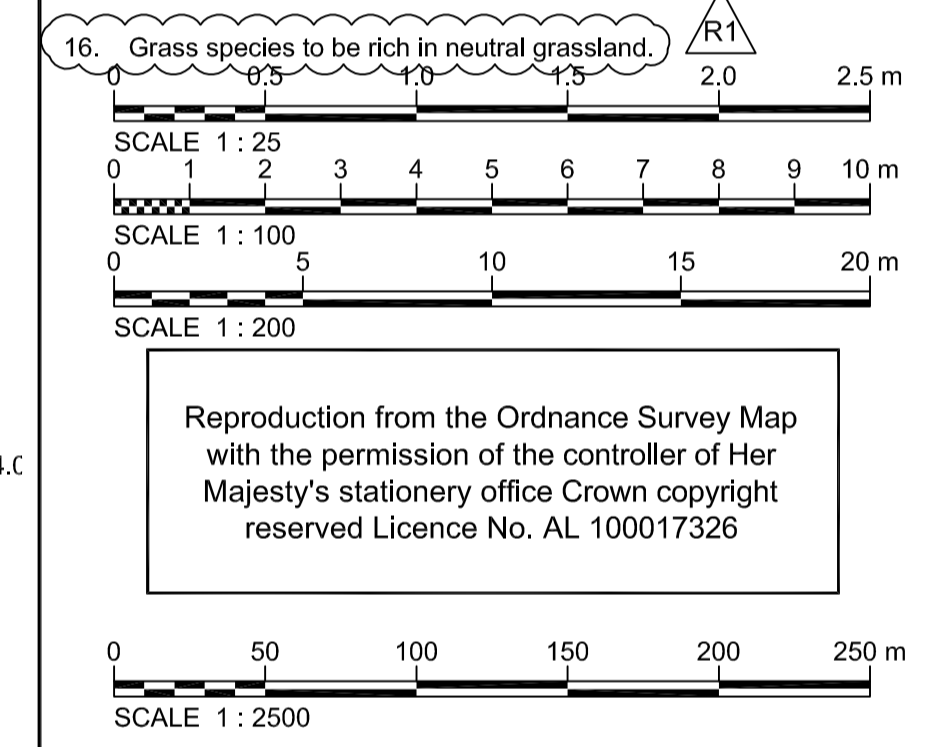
16. Grass species to be rich in neutral grassland.

R1

0 0.5 1.0 1.5 2.0 2.5 m

SCALE 1 : 25

0 1 2 3 4 5 6 7 8 9 10 m

SCALE 1 : 100

0 5 10 15 20 m

SCALE 1 : 200

Reproduction from the Ordnance Survey Map with the permission of the controller of Her Majesty's stationery office Crown copyright reserved Licence No. AL 100017326

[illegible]

0 50 100 150 200 250 m

SCALE 1 : 2500